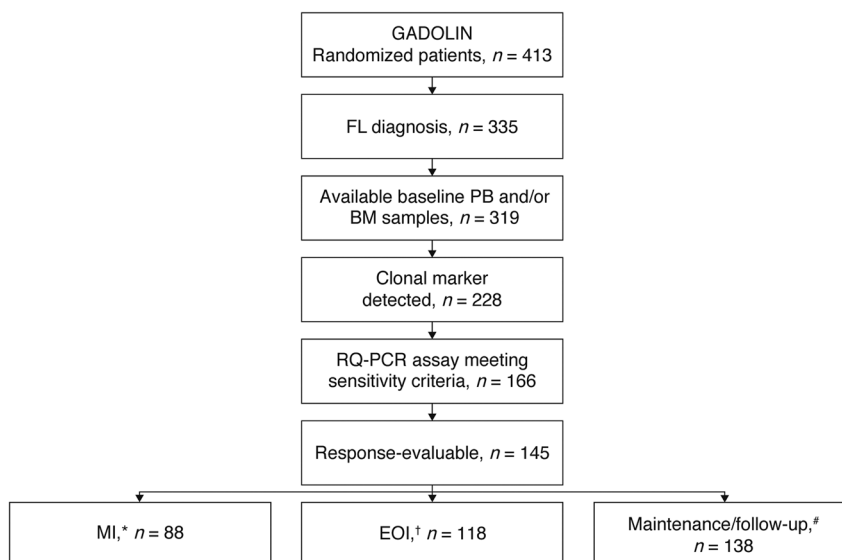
GADOLIN
Randomized patients, $n = 413$

FL diagnosis, $n = 335$

Available baseline PB and/or BM samples, $n = 319$

Clonal marker detected, $n = 228$

RQ-PCR assay meeting sensitivity criteria, $n = 166$

Response-evaluable, $n = 145$

MI,* $n = 88$

EOI,† $n = 118$

Maintenance/follow-up,# $n = 138$